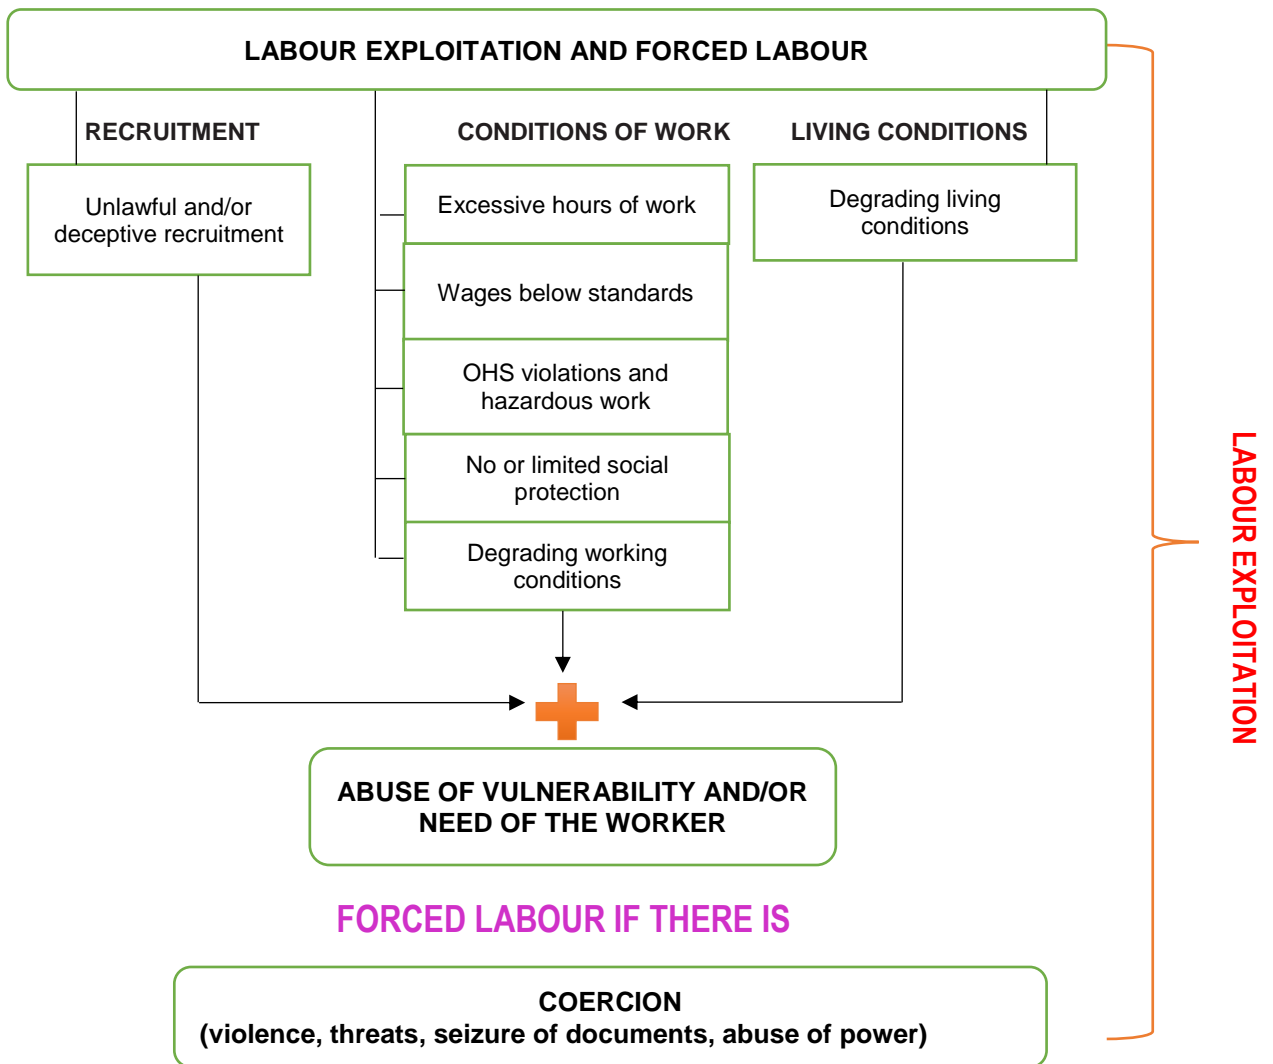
LABOUR EXPLOITATION AND FORCED LABOUR

RECRUITMENT

CONDITIONS OF WORK

LIVING CONDITIONS

Unlawful and/or deceptive recruitment

Excessive hours of work

Wages below standards

OHS violations and hazardous work

No or limited social protection

Degrading working conditions

Degrading living conditions

ABUSE OF VULNERABILITY AND/OR NEED OF THE WORKER

FORCED LABOUR IF THERE IS

COERCION
(violence, threats, seizure of documents, abuse of power)

LABOUR EXPLOITATION